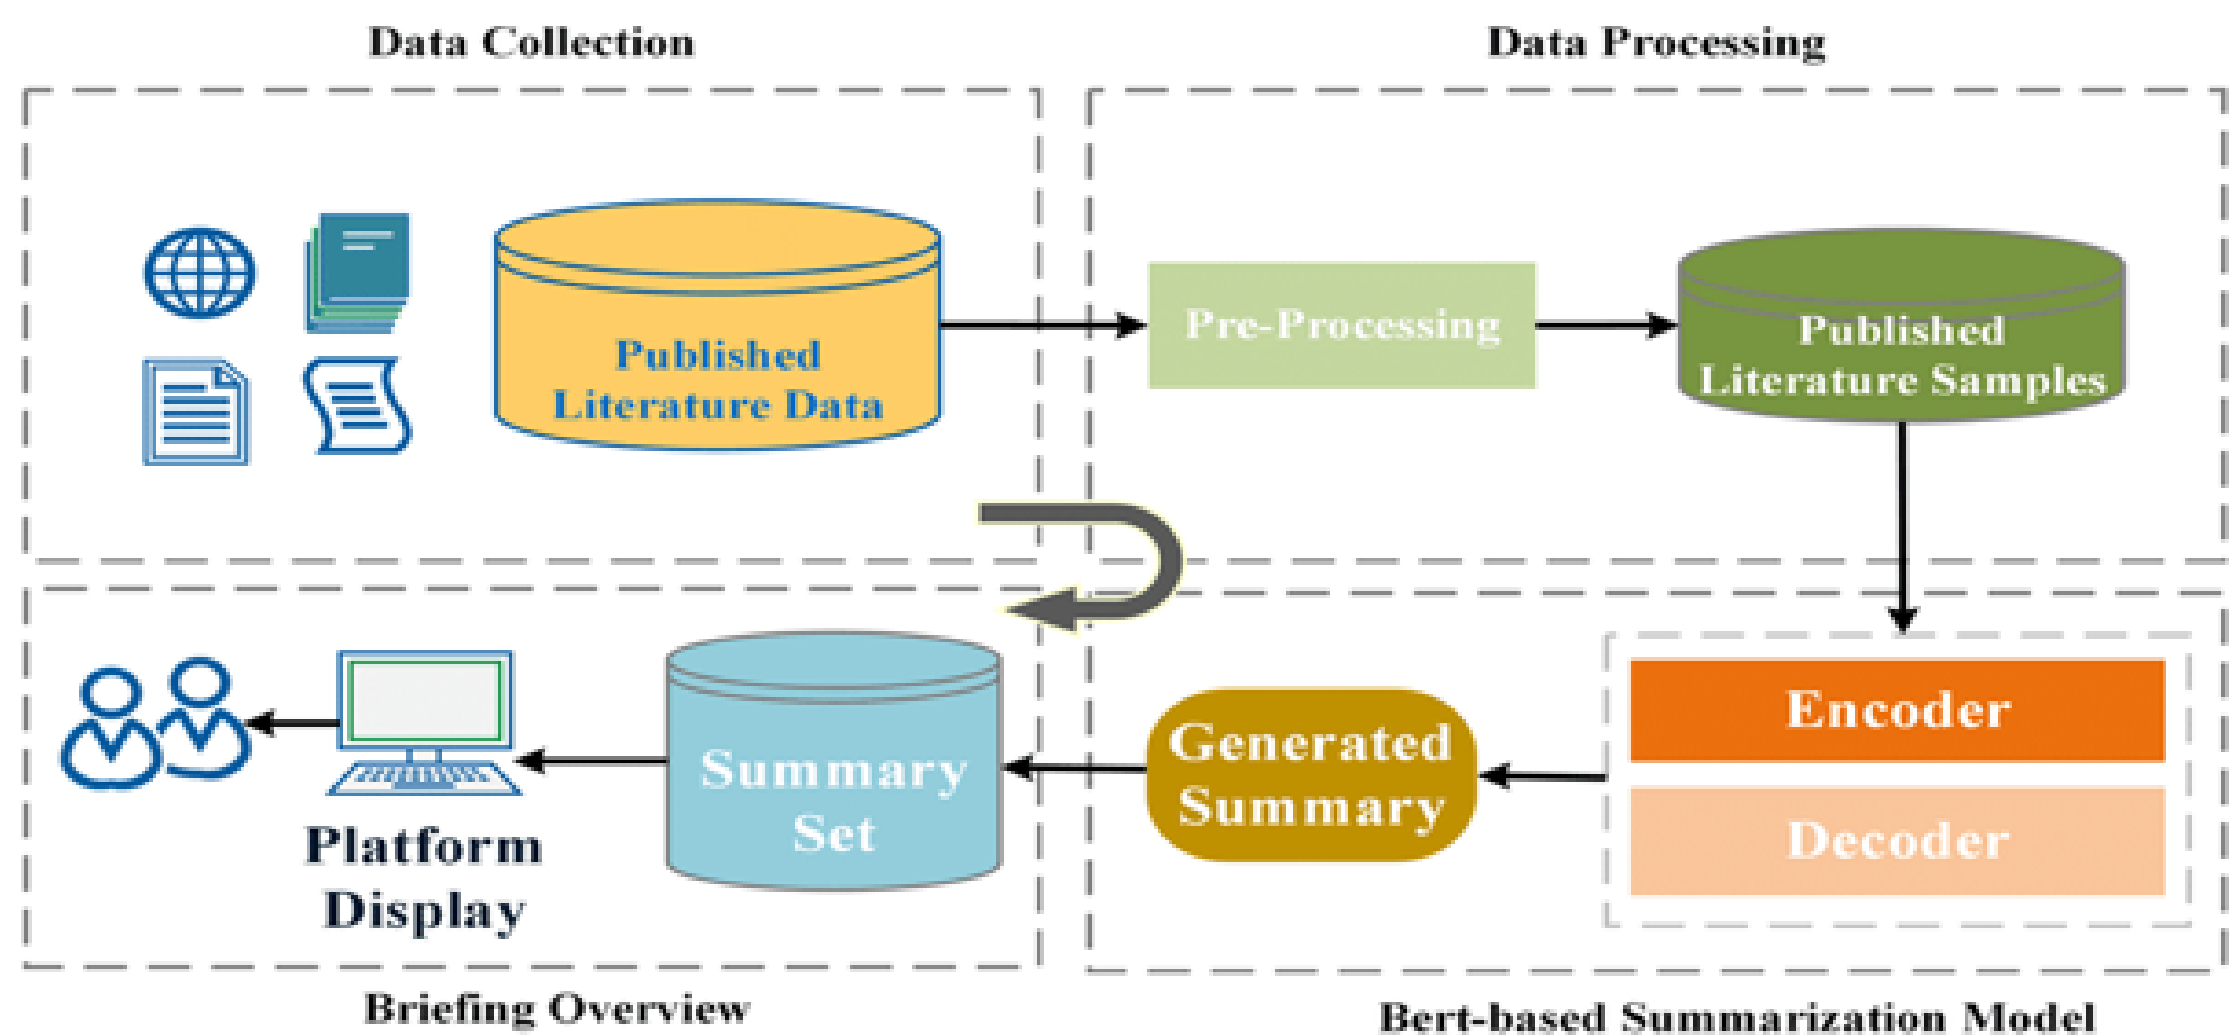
Data Collection

Data Processing

Published Literature Data

Pre-Processing

Published Literature Samples

Encoder

Decoder

Generated Summary

Summary Set

Platform Display

Briefing Overview

Bert-based Summarization Model